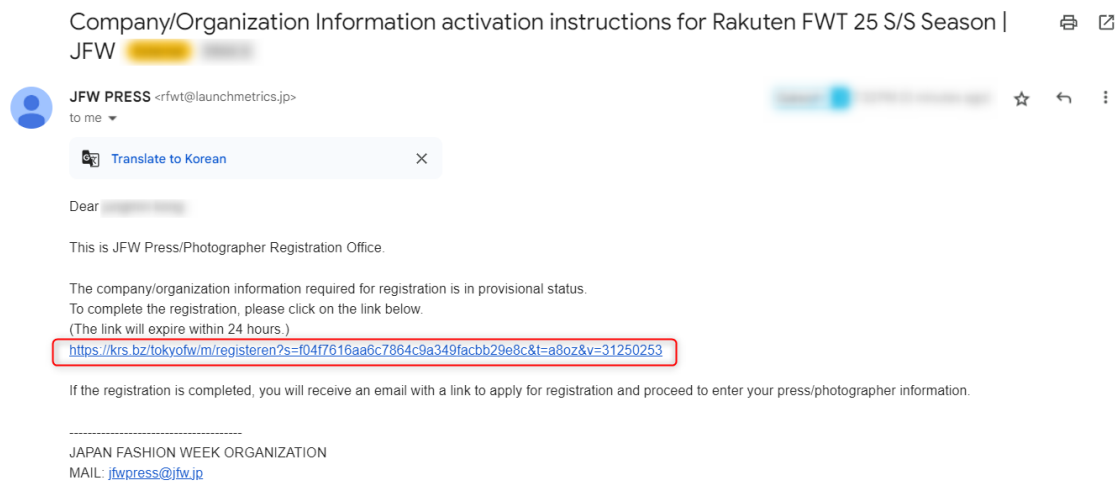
Company/Organization Information activation instructions for Rakuten FWT 25 S/S Season | JFW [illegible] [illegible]

JFW PRESS <rfwt@launchmetrics.jp>
to me

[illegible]

Translate to Korean

Dear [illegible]

This is JFW Press/Photographer Registration Office.

The company/organization information required for registration is in provisional status.
To complete the registration, please click on the link below.
(The link will expire within 24 hours.)
https://krs.bz/tokyofw/m/registeren?s=f04f7616aa6c7864c9a349facbb29e8c&t=a8oz&v=31250253

If the registration is completed, you will receive an email with a link to apply for registration and proceed to enter your press/photographer information.

---------------------------------------
JAPAN FASHION WEEK ORGANIZATION
MAIL: jfwpress@jfw.jp